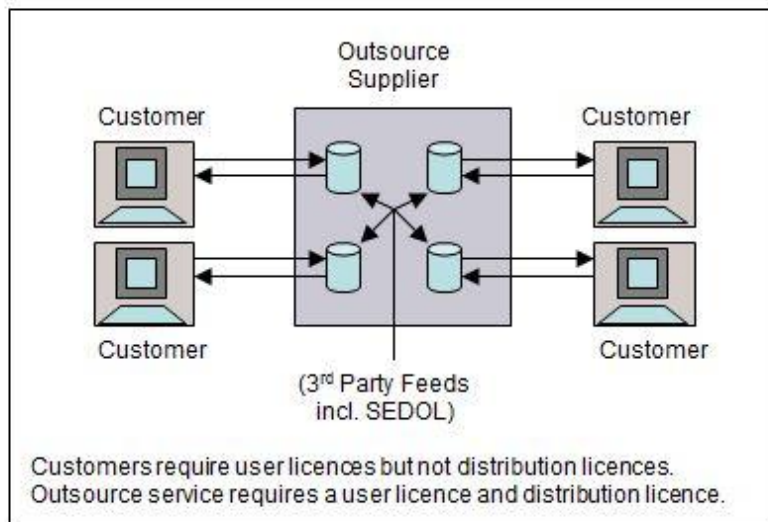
Outsource Supplier

Customer

Customer

Customer

Customer

(3$^{rd}$ Party Feeds incl. SEDOL)

Customers require user licences but not distribution licences. Outsource service requires a user licence and distribution licence.